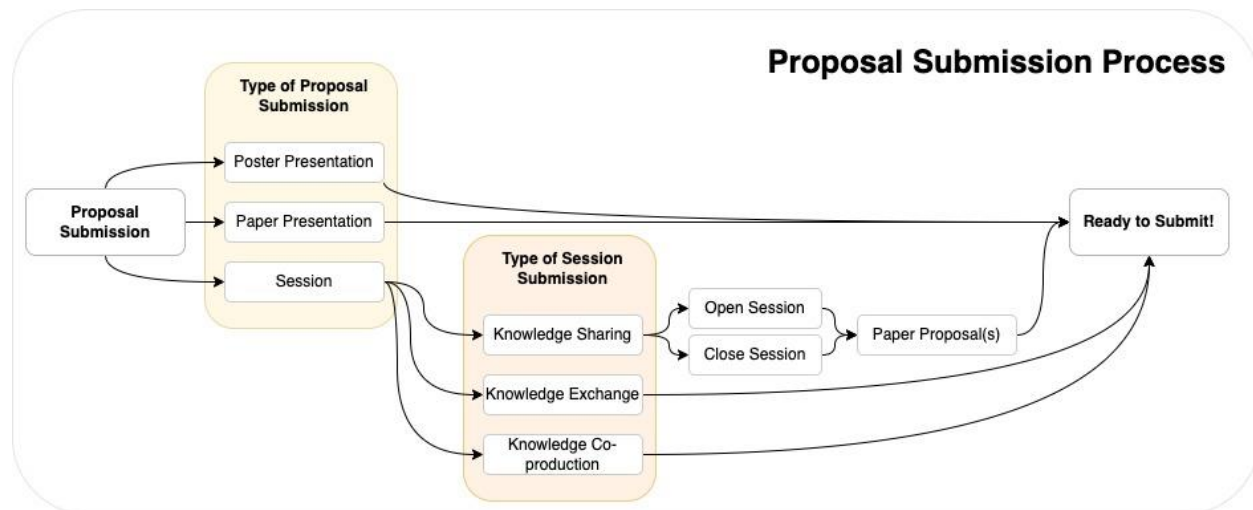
Proposal Submission Process

Proposal Submission

Type of Proposal Submission

Poster Presentation

Paper Presentation

Session

Type of Session Submission

Knowledge Sharing

Knowledge Exchange

Knowledge Co-production

Open Session

Close Session

Paper Proposal(s)

Ready to Submit!